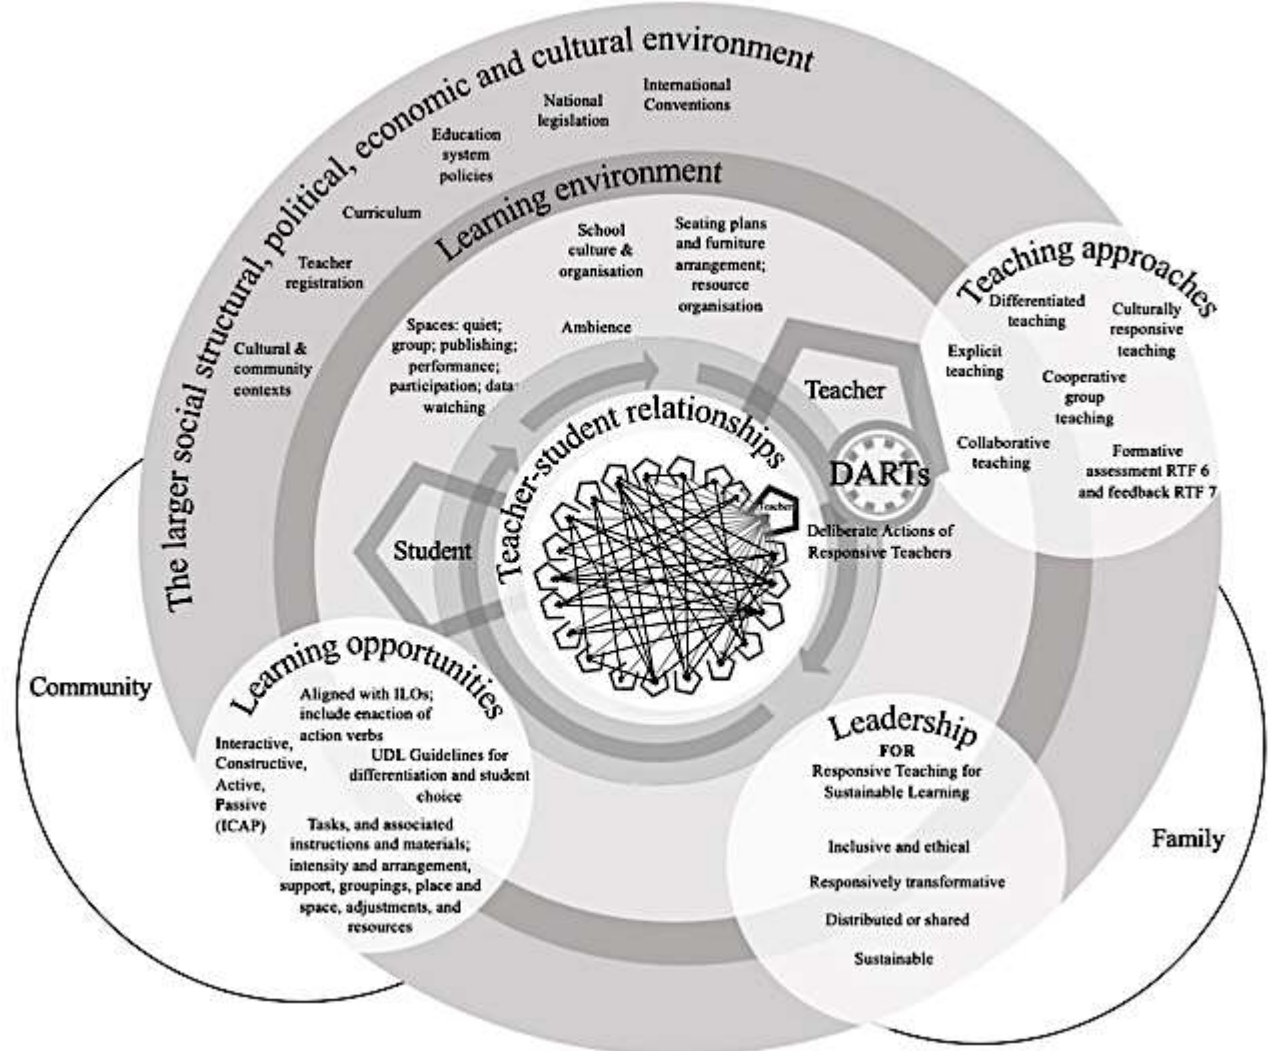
The larger social structural, political, economic and cultural environment

International Conventions

National legislation

Education system policies

Curriculum

Teacher registration

Cultural & community contexts

Learning environment

School culture & organisation

Seating plans and furniture arrangement; resource organisation

Ambience

Spaces: quiet; group; publishing; performance; participation; data watching

Teaching approaches

Differentiated teaching

Culturally responsive teaching

Explicit teaching

Cooperative group teaching

Collaborative teaching

Formative assessment RTF 6 and feedback RTF 7

Teacher

Teacher-student relationships

DARTs

Deliberate Actions of Responsive Teachers

Teacher

Student

Community

Learning opportunities

Aligned with ILOs; include enaction of action verbs

Interactive, Constructive, Active, Passive (ICAP)

UDL Guidelines for differentiation and student choice

Tasks, and associated instructions and materials; intensity and arrangement, support, groupings, place and space, adjustments, and resources

Leadership

FOR

Responsive Teaching for Sustainable Learning

Inclusive and ethical

Responsively transformative

Distributed or shared

Sustainable

Family